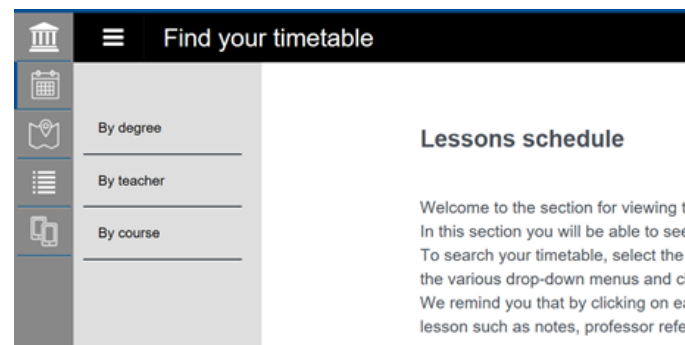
Find your timetable

By degree

By teacher

By course

Lessons schedule

Welcome to the section for viewing t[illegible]
In this section you will be able to see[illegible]
To search your timetable, select the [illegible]
the various drop-down menus and c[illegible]
We remind you that by clicking on ea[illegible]
lesson such as notes, professor refe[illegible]